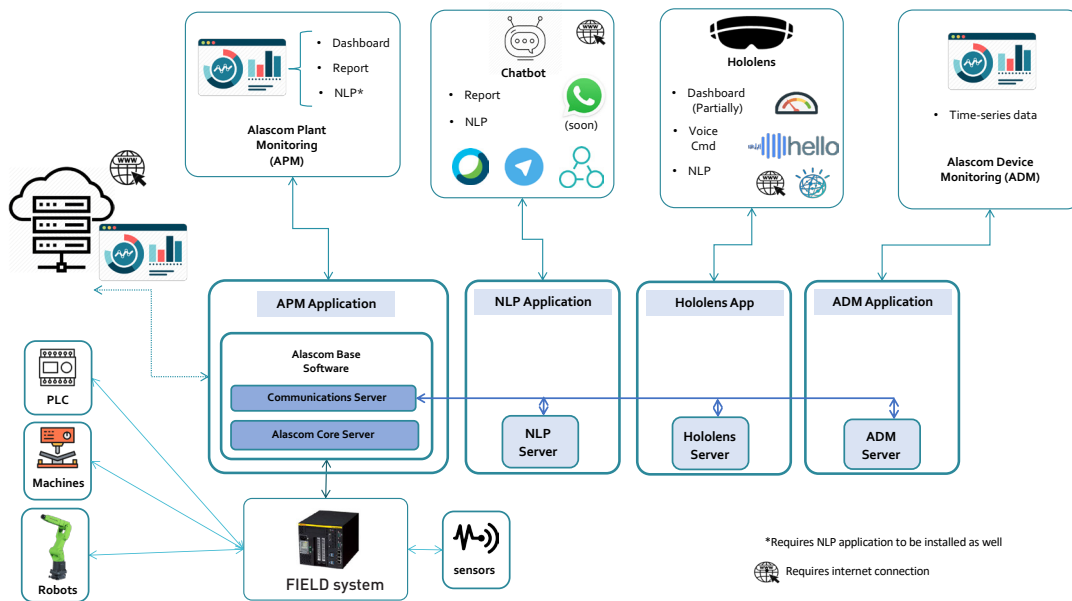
Dashboard
Report
NLP*

Alascom Plant Monitoring (APM)

www

Chatbot

Report
NLP

(soon)

Hololens

Dashboard (Partially)
Voice Cmd
NLP

hello

Time-series data

Alascom Device Monitoring (ADM)

www

APM Application

Alascom Base Software

Communications Server

Alascom Core Server

NLP Application

NLP Server

Hololens App

Hololens Server

ADM Application

ADM Server

PLC

Machines

Robots

FIELD system

sensors

*Requires NLP application to be installed as well

Requires internet connection